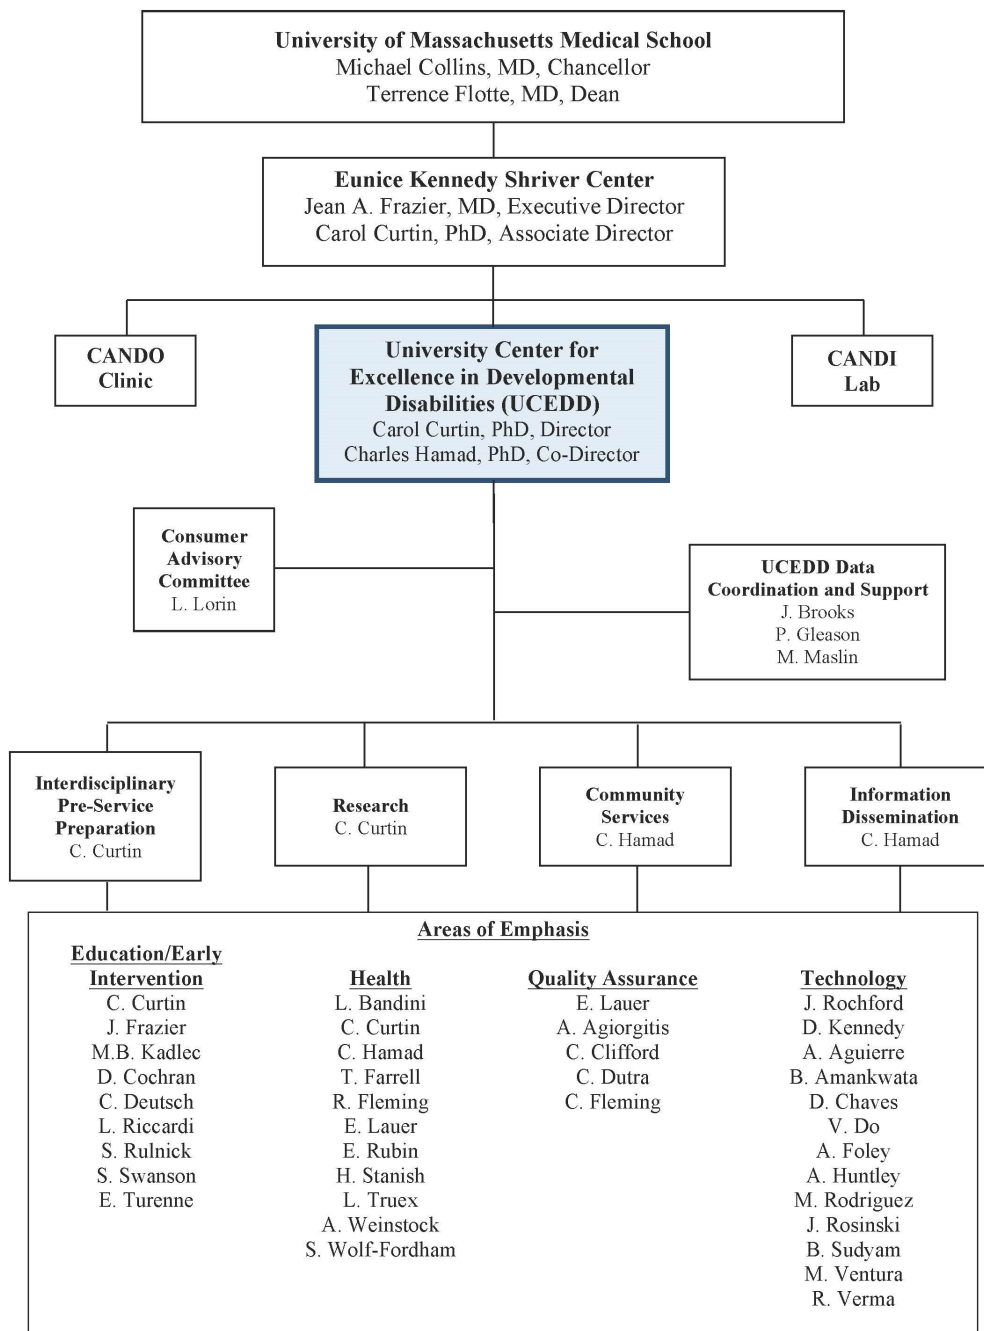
University of Massachusetts Medical School
Michael Collins, MD, Chancellor
Terrence Flotte, MD, Dean

Eunice Kennedy Shriver Center
Jean A. Frazier, MD, Executive Director
Carol Curtin, PhD, Associate Director

CANDO Clinic

University Center for Excellence in Developmental Disabilities (UCEDD)
Carol Curtin, PhD, Director
Charles Hamad, PhD, Co-Director

CANDI Lab

Consumer Advisory Committee
L. Lorin

UCEDD Data Coordination and Support
J. Brooks
P. Gleason
M. Maslin

Interdisciplinary Pre-Service Preparation
C. Curtin

Research
C. Curtin

Community Services
C. Hamad

Information Dissemination
C. Hamad

Areas of Emphasis

Education/Early Intervention
C. Curtin
J. Frazier
M.B. Kadlec
D. Cochran
C. Deutsch
L. Riccardi
S. Rulnick
S. Swanson
E. Turenne

Health
L. Bandini
C. Curtin
C. Hamad
T. Farrell
R. Fleming
E. Lauer
E. Rubin
H. Stanish
L. Truex
A. Weinstock
S. Wolf-Fordham

Quality Assurance
E. Lauer
A. Agiorgitis
C. Clifford
C. Dutra
C. Fleming

Technology
J. Rochford
D. Kennedy
A. Aguierre
B. Amankwata
D. Chaves
V. Do
A. Foley
A. Huntley
M. Rodriguez
J. Rosinski
B. Sudyam
M. Ventura
R. Verma